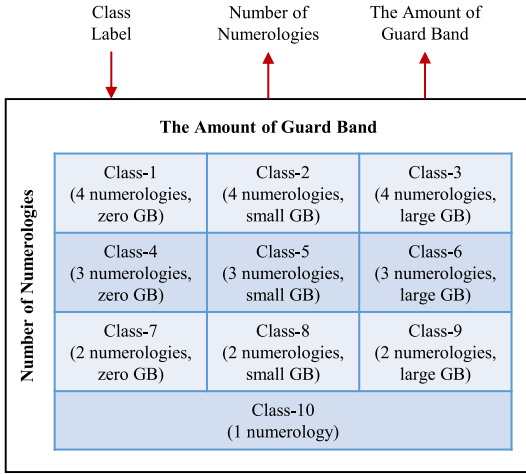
Class Label

Number of Numerologies

The Amount of Guard Band

The Amount of Guard Band

Number of Numerologies

| Class-1 (4 numerologies, zero GB) | Class-2 (4 numerologies, small GB) | Class-3 (4 numerologies, large GB) |
|---|---|---|
| Class-4 (3 numerologies, zero GB) | Class-5 (3 numerologies, small GB) | Class-6 (3 numerologies, large GB) |
| Class-7 (2 numerologies, zero GB) | Class-8 (2 numerologies, small GB) | Class-9 (2 numerologies, large GB) |
| Class-10 (1 numerology) | | |